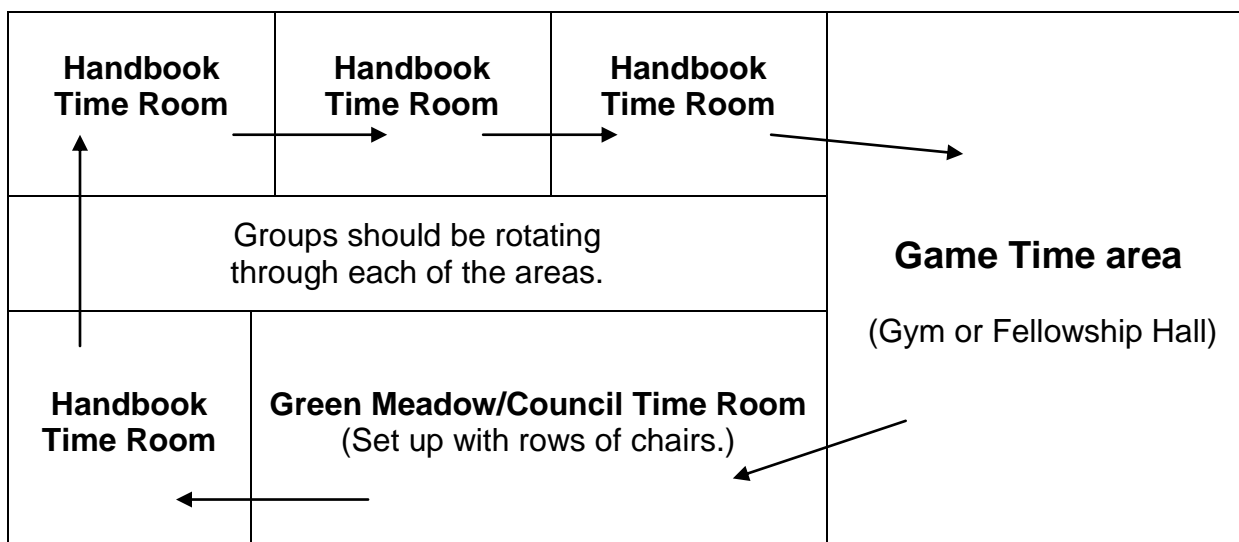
Handbook Time Room

Handbook Time Room

Handbook Time Room

Groups should be rotating through each of the areas.

Game Time area

(Gym or Fellowship Hall)

Handbook Time Room

Green Meadow/Council Time Room
(Set up with rows of chairs.)